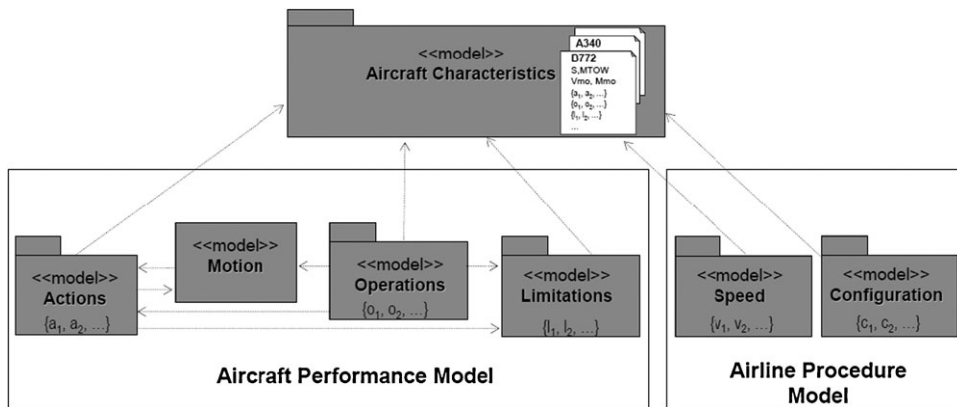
<<model>>
Aircraft Characteristics

A340
D772
S,MTOW
Vmo, Mmo
$\{a_1, a_2, \ldots\}$
$\{o_1, o_2, \ldots\}$
$\{l_1, l_2, \ldots\}$
...

<<model>>
Actions
$\{a_1, a_2, \ldots\}$

<<model>>
Motion

<<model>>
Operations
$\{o_1, o_2, \ldots\}$

<<model>>
Limitations
$\{l_1, l_2, \ldots\}$

Aircraft Performance Model

<<model>>
Speed
$\{v_1, v_2, \ldots\}$

<<model>>
Configuration
$\{c_1, c_2, \ldots\}$

Airline Procedure Model